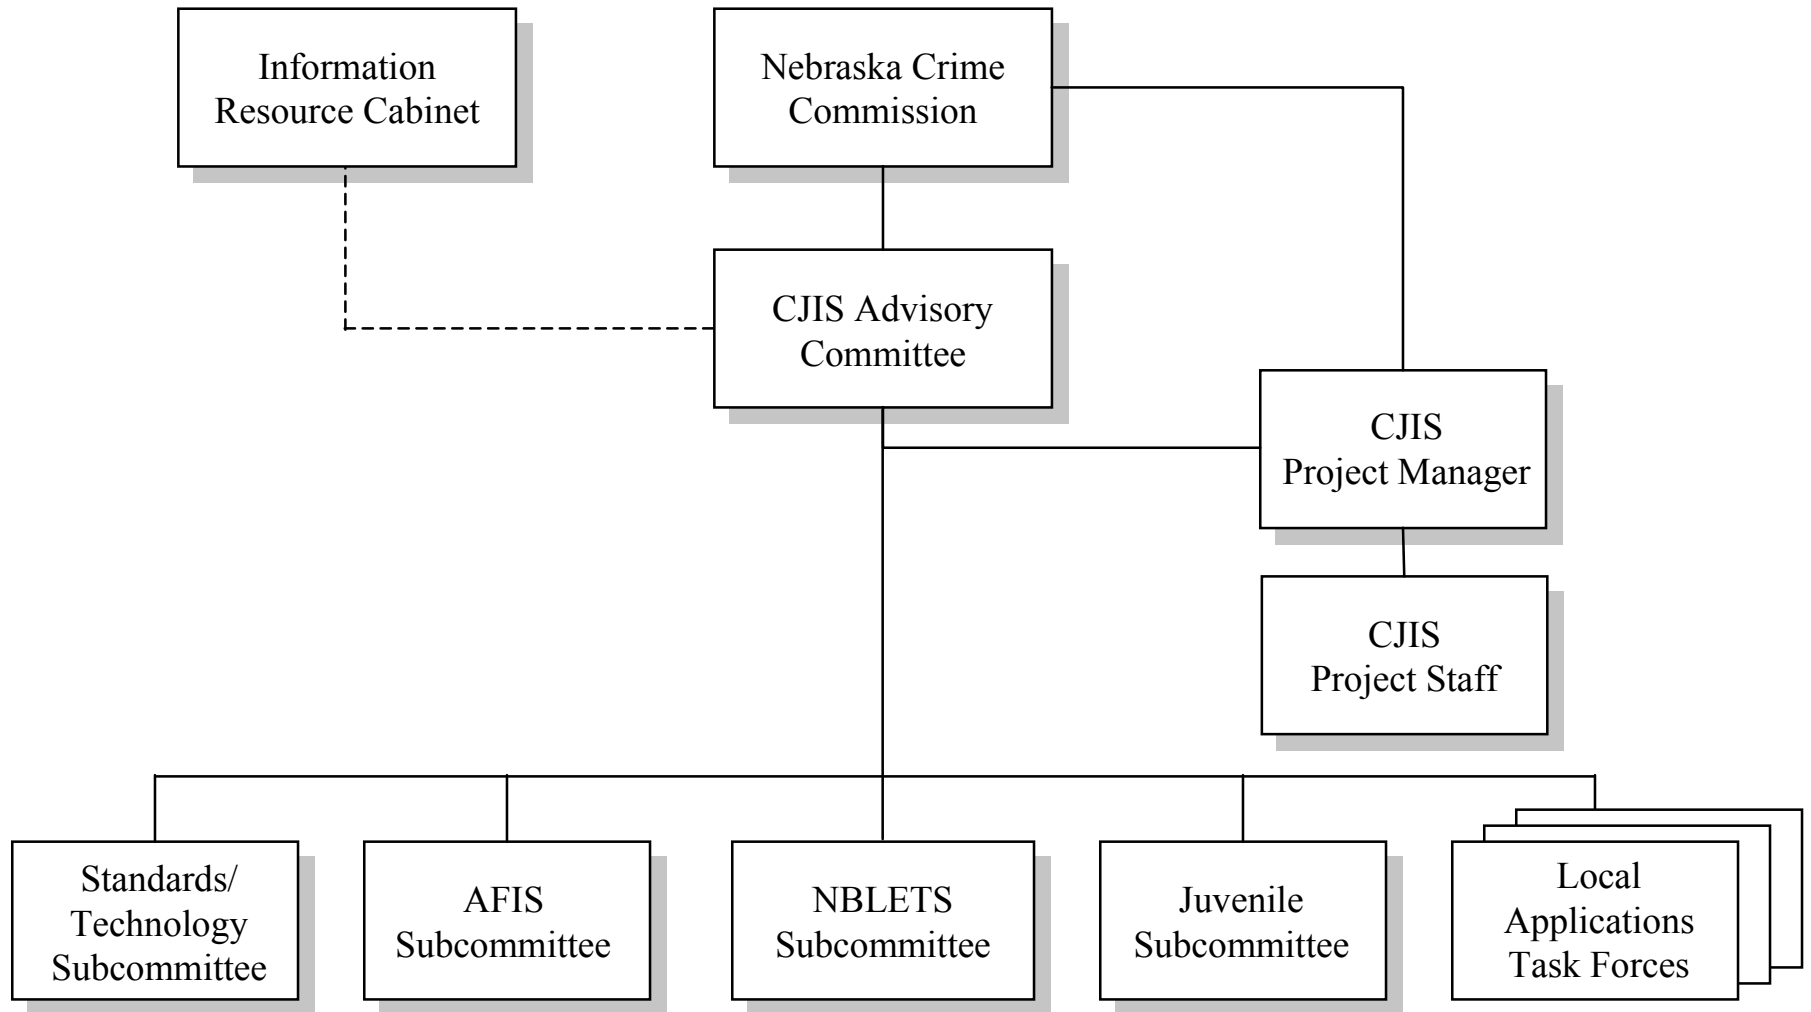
Information Resource Cabinet

Nebraska Crime Commission

CJIS Advisory Committee

CJIS Project Manager

CJIS Project Staff

Standards/ Technology Subcommittee

AFIS Subcommittee

NBLETS Subcommittee

Juvenile Subcommittee

Local Applications Task Forces